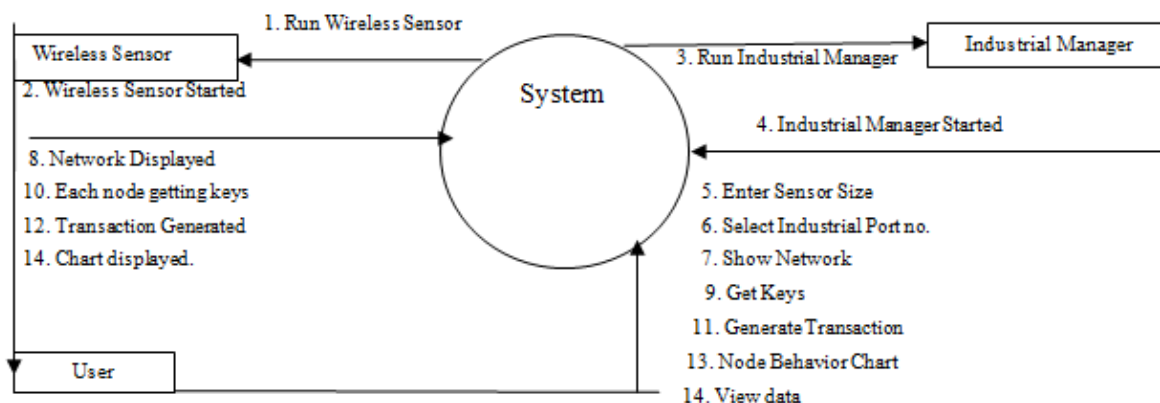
1. Run Wireless Sensor

Wireless Sensor

2. Wireless Sensor Started

System

3. Run Industrial Manager

Industrial Manager

4. Industrial Manager Started

8. Network Displayed

10. Each node getting keys

12. Transaction Generated

14. Chart displayed.

5. Enter Sensor Size

6. Select Industrial Port no.

7. Show Network

9. Get Keys

11. Generate Transaction

13. Node Behavior Chart

14. View data

User